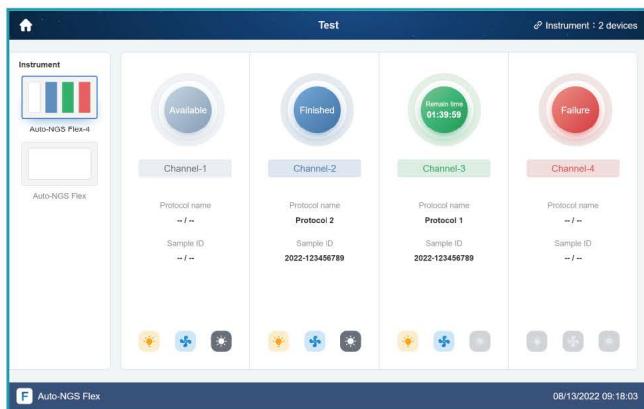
Test

Instrument：2 devices

Instrument

Auto-NGS Flex-4

Auto-NGS Flex

Available

Channel-1

Protocol name

-- / --

Sample ID

-- / --

Finished

Channel-2

Protocol name

Protocol 2

Sample ID

2022-123456789

Remain time
01:39:59

Channel-3

Protocol name

Protocol 1

Sample ID

2022-123456789

Failure

Channel-4

Protocol name

-- / --

Sample ID

-- / --

F Auto-NGS Flex

08/13/2022 09:18:03